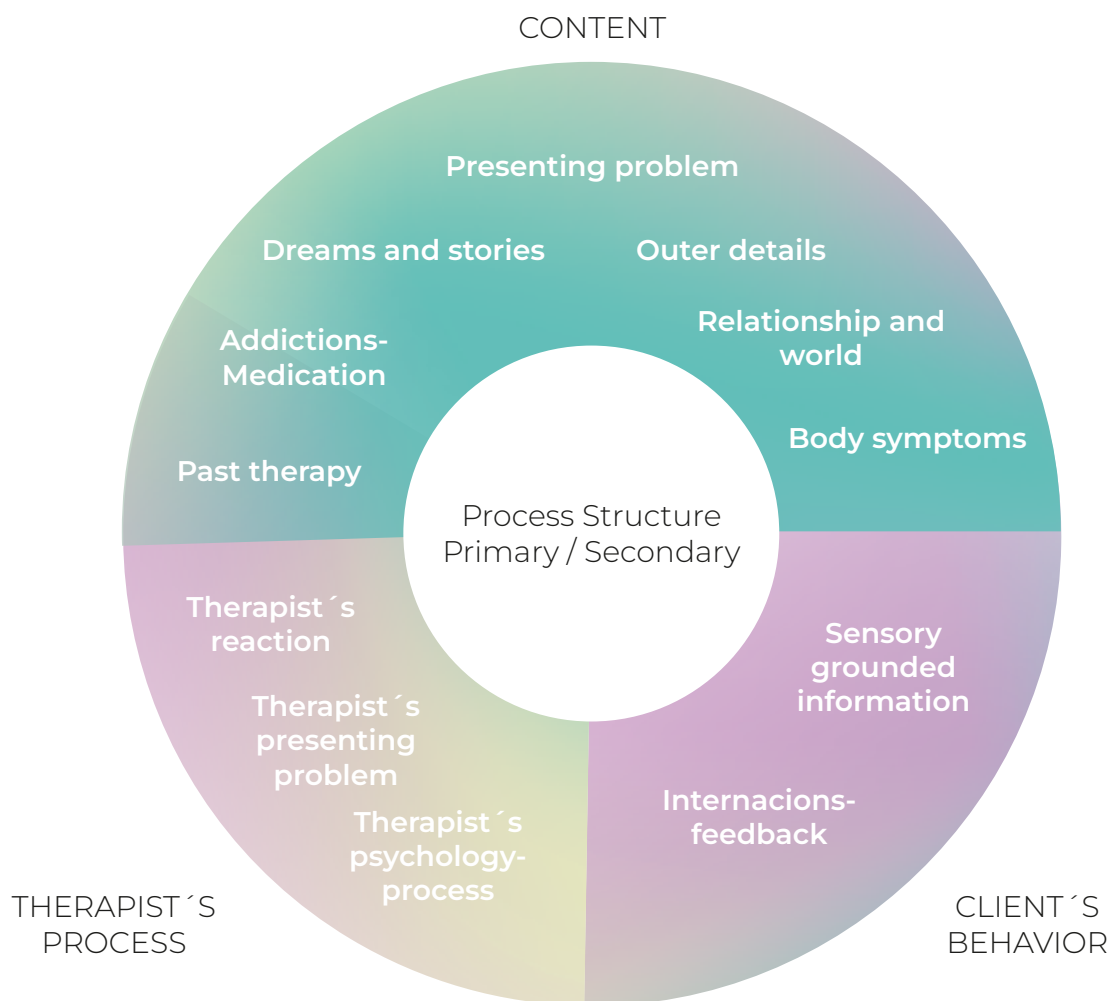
CONTENT

Presenting problem

Dreams and stories

Outer details

Relationship and world

Addictions-Medication

Body symptoms

Past therapy

Process Structure
Primary / Secondary

Therapist´s reaction

Therapist´s presenting problem

Therapist´s psychology-process

Sensory grounded information

Internacions-feedback

THERAPIST´S PROCESS

CLIENT´S BEHAVIOR